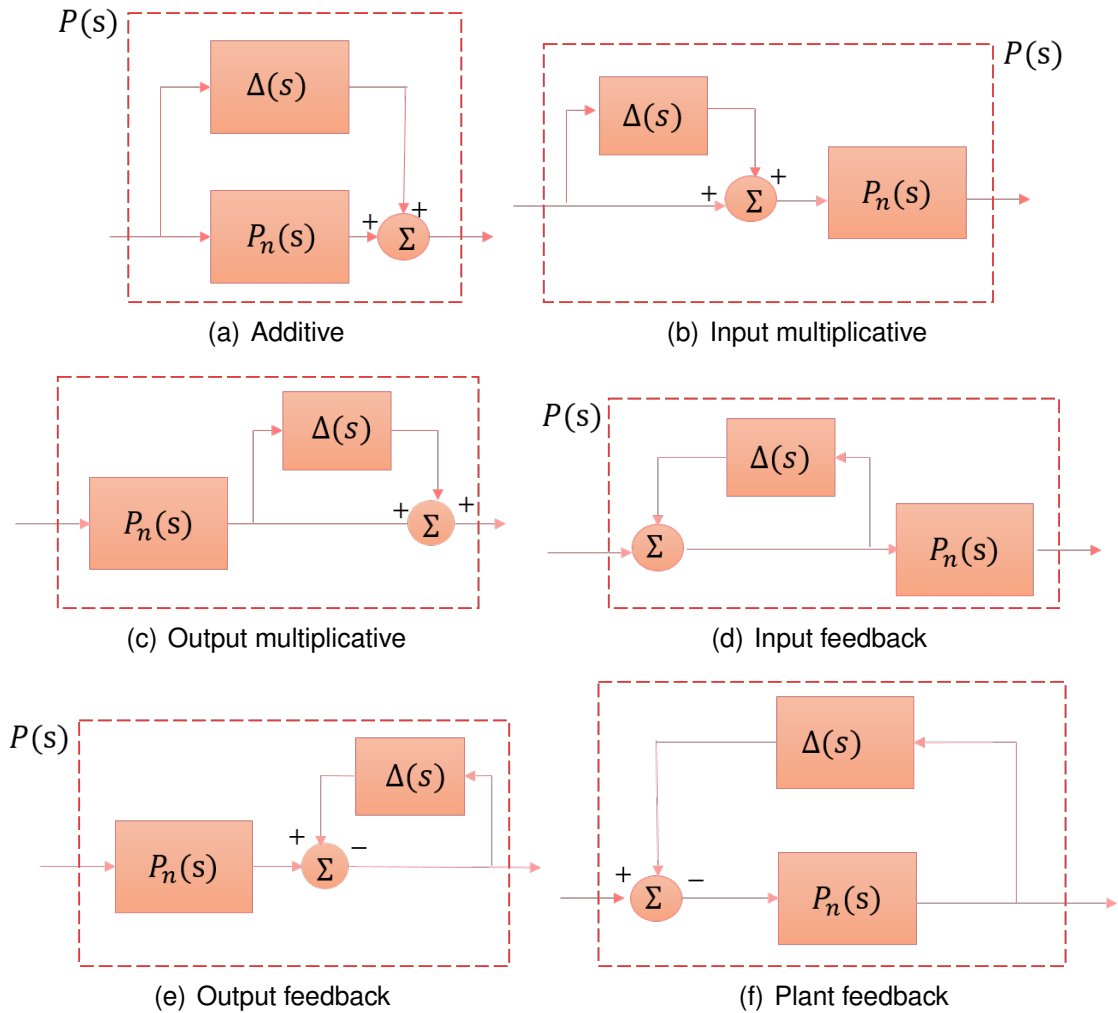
$P(s)$

$\Delta(s)$

$P_n(s)$

+ + $\Sigma$

(a) Additive

$P(s)$

$\Delta(s)$

+ $\Sigma$ +

$P_n(s)$

(b) Input multiplicative

$\Delta(s)$

$P_n(s)$

+ $\Sigma$ +

(c) Output multiplicative

$P(s)$

$\Delta(s)$

$\Sigma$

$P_n(s)$

(d) Input feedback

$P(s)$

$\Delta(s)$

$P_n(s)$

+ $\Sigma$ −

(e) Output feedback

$\Delta(s)$

+ $\Sigma$ −

$P_n(s)$

(f) Plant feedback